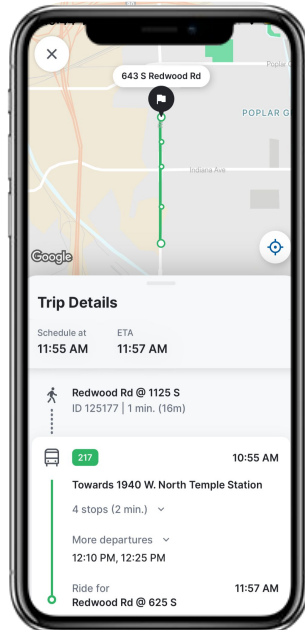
643 S Redwood Rd

Poplar

POPLAR G

Indiana Ave

Google

Trip Details

Schedule at
11:55 AM

ETA
11:57 AM

Redwood Rd @ 1125 S
ID 125177 | 1 min. (16m)

217

10:55 AM

Towards 1940 W. North Temple Station

4 stops (2 min.)

More departures
12:10 PM, 12:25 PM

Ride for
Redwood Rd @ 625 S

11:57 AM